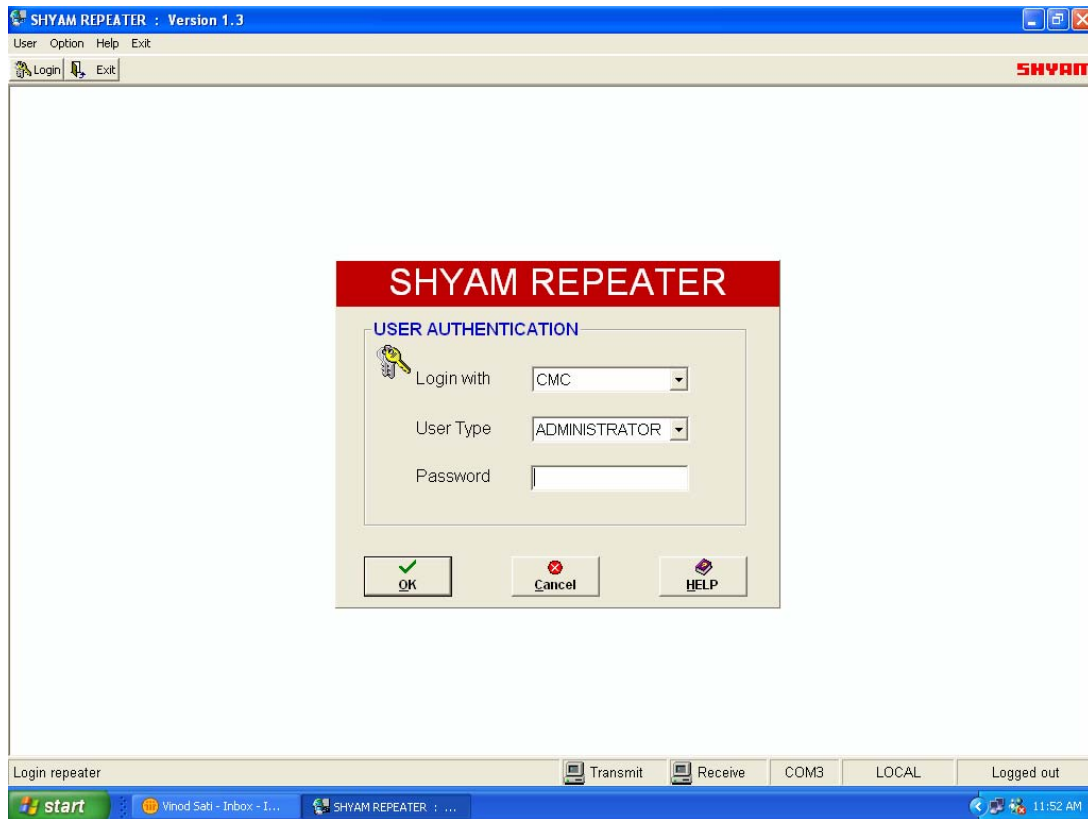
SHYAM REPEATER : Version 1.3

User Option Help Exit

Login Exit

SHYAM

SHYAM REPEATER

USER AUTHENTICATION

Login with CMC

User Type ADMINISTRATOR

Password

OK

Cancel

HELP

Login repeater

Transmit

Receive

COM3

LOCAL

Logged out

start

Vinod Sati - Inbox - I...

SHYAM REPEATER : ...

11:52 AM